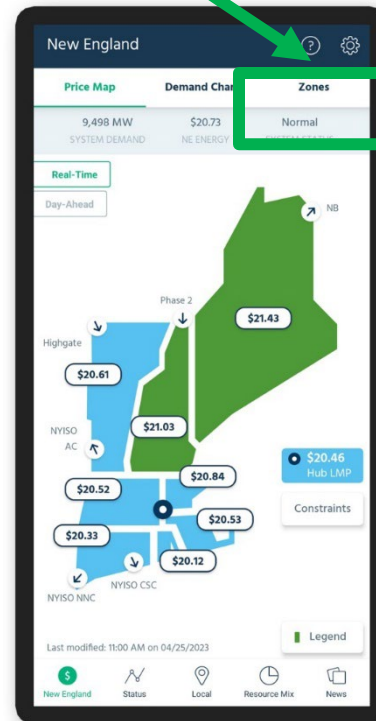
New England

Price Map | Demand Char | Zones

9,498 MW
SYSTEM DEMAND

$20.73
NE ENERGY

Normal
SYSTEM STATUS

Real-Time

Day-Ahead

NB

Phase 2

$21.43

Highgate

$20.61

$21.03

NYISO AC

$20.84

$20.52

$20.46
Hub LMP

$20.53

Constraints

$20.33

$20.12

NYISO CSC

NYISO NNC

Last modified: 11:00 AM on 04/25/2023

Legend

New England | Status | Local | Resource Mix | News